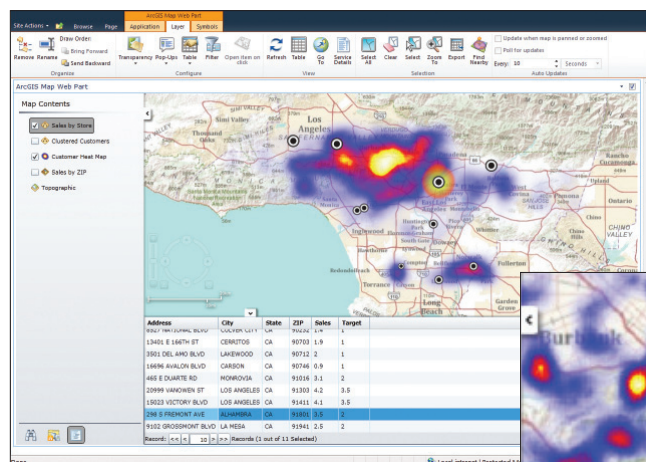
Site Actions | Browse Page | ArcGIS Map Web Part | Application Layer Symbols

Remove Rename | Draw Order | Bring Forward | Send Backward
Organize

Transparency Pop-Ups Table Filter Open item on click
Configure

Refresh Table Go To Service Details
View

Select All Clear Select Zoom To Export Find Nearby
Selection

Update when map is panned or zoomed
Poll for updates
Every: 10 Seconds
Auto Updates

ArcGIS Map Web Part

Map Contents
Sales by Store
Clustered Customers
Customer Heat Map
Sales by ZIP
Topographic

Los Angeles
Inglewood
Redondo Beach
Torrance
Fullerton
Chino Valley
Burbank

| Address | City | State | ZIP | Sales | Target |
|---|---|---|---|---|---|
| 6327 NATIONAL BLVD | CULVER CITY | CA | 90232 | 1.6 | 1 |
| 13401 E 166TH ST | CERRITOS | CA | 90703 | 1.9 | 1 |
| 3501 DEL AMO BLVD | LAKEWOOD | CA | 90712 | 2 | 1 |
| 16696 AVALON BLVD | CARSON | CA | 90746 | 0.9 | 1 |
| 465 E DUARTE RD | MONROVIA | CA | 91016 | 3.1 | 2 |
| 20999 VANOWEN ST | LOS ANGELES | CA | 91303 | 4.2 | 3.5 |
| 15023 VICTORY BLVD | LOS ANGELES | CA | 91411 | 4.1 | 3.5 |
| 298 S FREMONT AVE | ALHAMBRA | CA | 91801 | 3.5 | 2 |
| 9102 GROSSMONT BLVD | LA MESA | CA | 91941 | 2.5 | 2 |

Record: << < 10 > >> Records (1 out of 11 Selected)